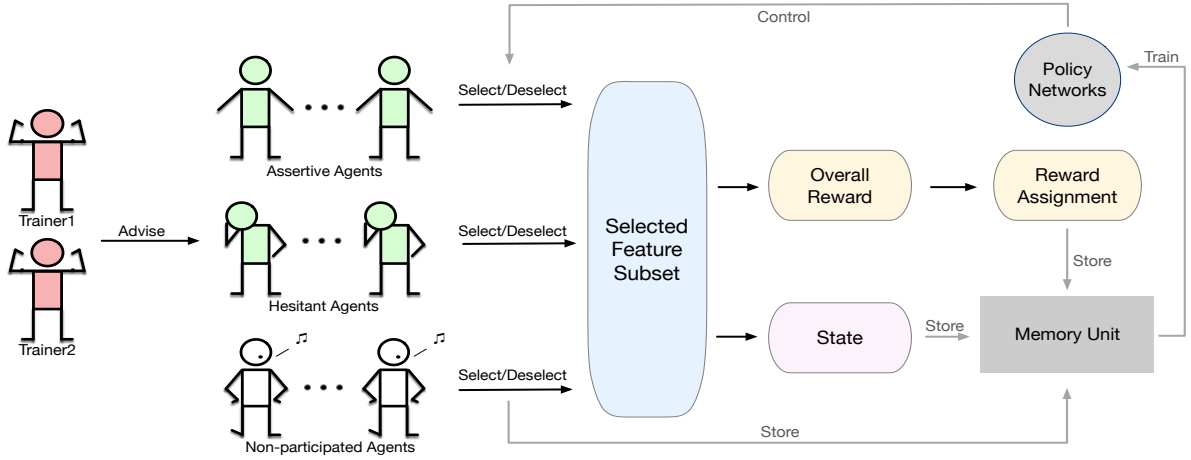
Control

Train

Policy Networks

Trainer1

Trainer2

Advise

Assertive Agents

Hesitant Agents

Non-participated Agents

Select/Deselect

Select/Deselect

Select/Deselect

Selected Feature Subset

Overall Reward

Reward Assignment

Store

State

Store

Memory Unit

Store